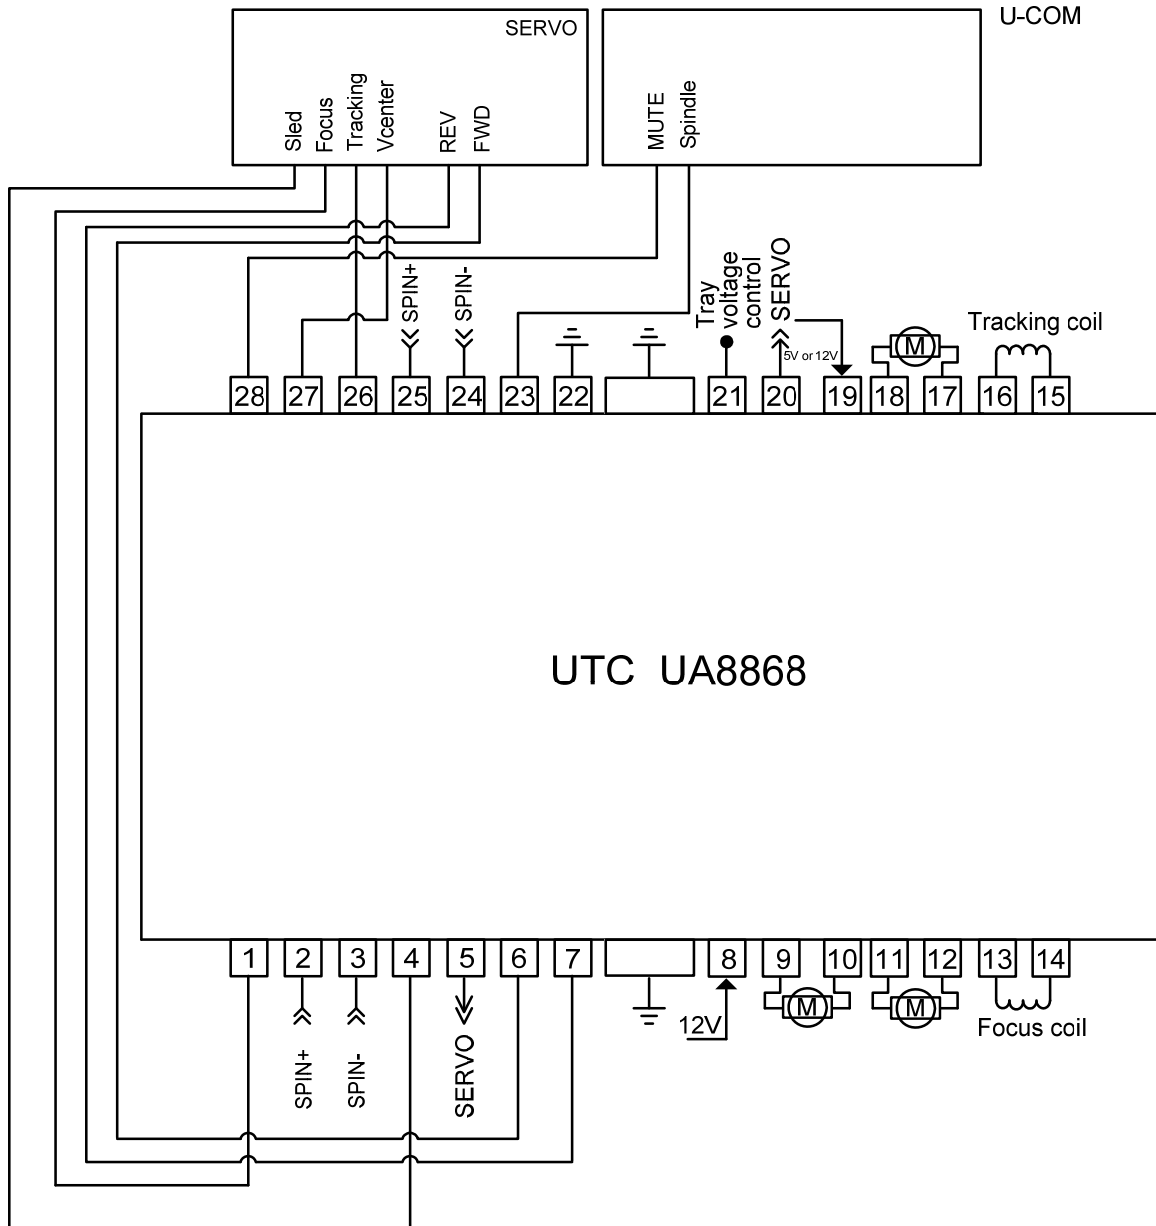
SERVO

U-COM

Sled Focus Tracking Vcenter REV FWD

MUTE Spindle

SPIN+ SPIN-

Tray voltage control

SERVO

5V or 12V

Tracking coil

M

28 27 26 25 24 23 22 21 20 19 18 17 16 15

UTC UA8868

1 2 3 4 5 6 7 8 9 10 11 12 13 14

SPIN+ SPIN- SERVO

12V

M M

Focus coil